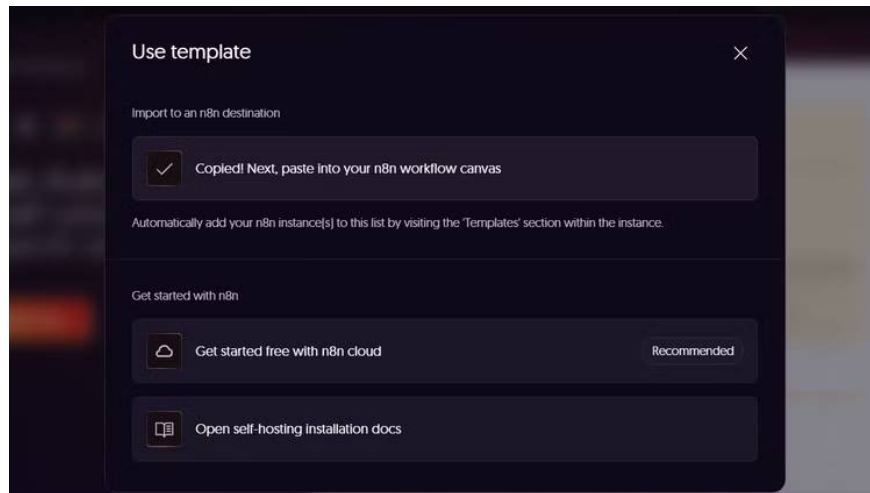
Use template

×

Import to an n8n destination

Copied! Next, paste into your n8n workflow canvas

Automatically add your n8n instance(s) to this list by visiting the 'Templates' section within the instance.

Get started with n8n

Get started free with n8n cloud

Recommended

Open self-hosting installation docs